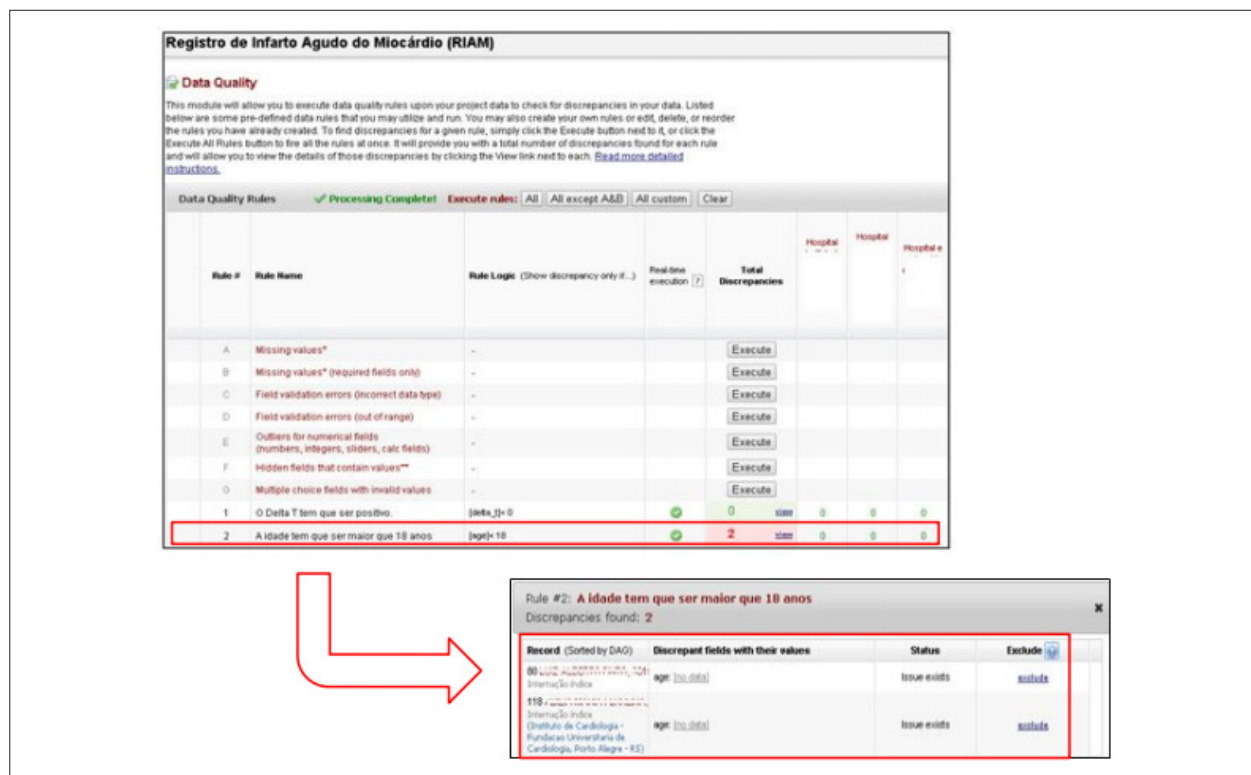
Registro de Infarto Agudo do Miocárdio (RIAM)

Data Quality

This module will allow you to execute data quality rules upon your project data to check for discrepancies in your data. Listed below are some pre-defined data rules that you may utilize and run. You may also create your own rules or edit, delete, or reorder the rules you have already created. To find discrepancies for a given rule, simply click the Execute button next to it, or click the Execute All Rules button to fire all the rules at once. It will provide you with a total number of discrepancies found for each rule and will allow you to view the details of those discrepancies by clicking the View link next to each. Read more detailed instructions.

Data Quality Rules ✓ Processing Complete! Execute rules: All | All except A&B | All custom | Clear

| Rule # | Rule Name | Rule Logic (Show discrepancy only if...) | Real-time execution ? | Total Discrepancies | Hospital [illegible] | Hospital | Hospital e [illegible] |
|---|---|---|---|---|---|---|---|
| A | Missing values* | - | | Execute | | | |
| B | Missing values* (required fields only) | - | | Execute | | | |
| C | Field validation errors (incorrect data type) | - | | Execute | | | |
| D | Field validation errors (out of range) | - | | Execute | | | |
| E | Outliers for numerical fields (numbers, integers, sliders, calc fields) | - | | Execute | | | |
| F | Hidden fields that contain values** | - | | Execute | | | |
| G | Multiple choice fields with invalid values | - | | Execute | | | |
| 1 | O Delta T tem que ser positivo. | [delta_t]< 0 | | 0 view | 0 | 0 | 0 |
| 2 | A idade tem que ser maior que 18 anos | [age]< 18 | | 2 view | 0 | 0 | 0 |

Rule #2: A idade tem que ser maior que 18 anos
Discrepancies found: 2

| Record (Sorted by DAG) | Discrepant fields with their values | Status | Exclude |
|---|---|---|---|
| 80 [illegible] Internação índice | age: [no data] | Issue exists | exclude |
| 118 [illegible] Internação índice (Instituto de Cardiologia - Fundacao Universitaria de Cardiologia, Porto Alegre - RS) | age: [no data] | Issue exists | exclude |